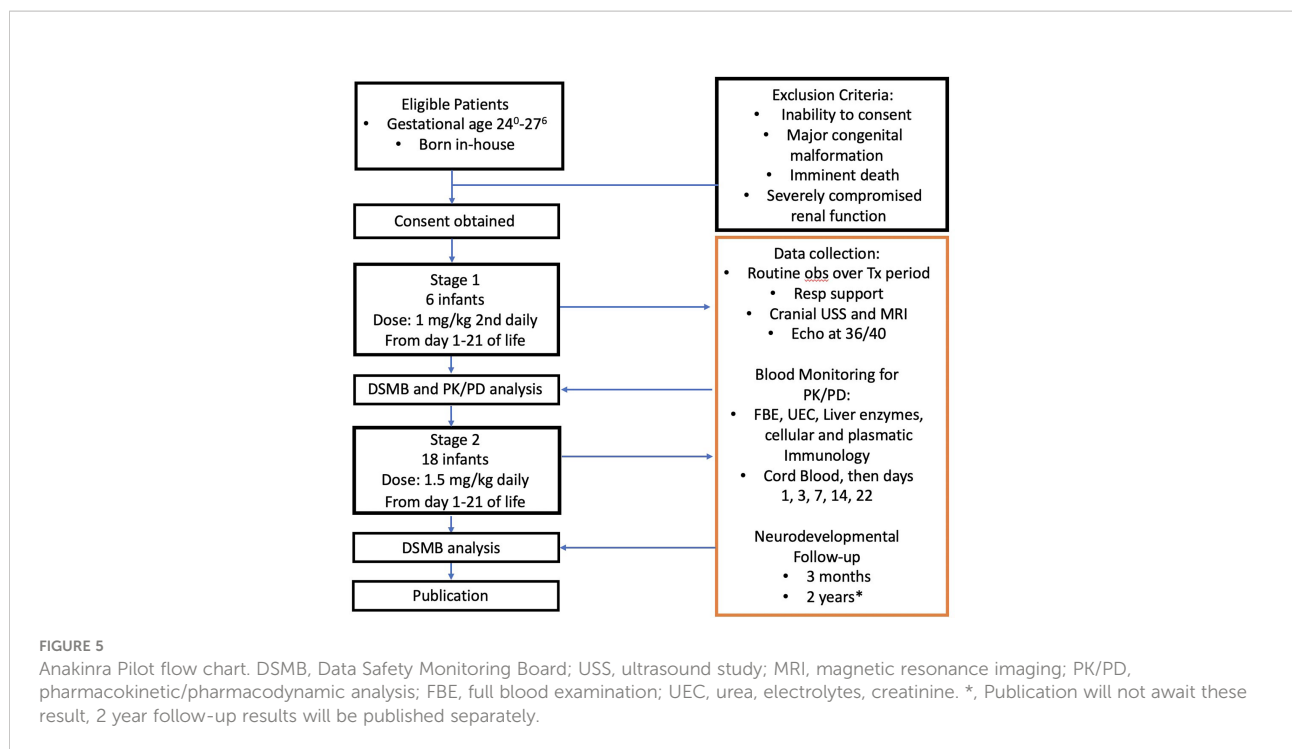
Eligible Patients
• Gestational age $24^0$-$27^6$
• Born in-house

Exclusion Criteria:
• Inability to consent
• Major congenital malformation
• Imminent death
• Severely compromised renal function

Consent obtained

Stage 1
6 infants
Dose: 1 mg/kg 2nd daily
From day 1-21 of life

Data collection:
• Routine obs over Tx period
• Resp support
• Cranial USS and MRI
• Echo at 36/40

Blood Monitoring for PK/PD:
• FBE, UEC, Liver enzymes, cellular and plasmatic Immunology
• Cord Blood, then days 1, 3, 7, 14, 22

Neurodevelopmental Follow-up
• 3 months
• 2 years*

DSMB and PK/PD analysis

Stage 2
18 infants
Dose: 1.5 mg/kg daily
From day 1-21 of life

DSMB analysis

Publication

FIGURE 5
Anakinra Pilot flow chart. DSMB, Data Safety Monitoring Board; USS, ultrasound study; MRI, magnetic resonance imaging; PK/PD, pharmacokinetic/pharmacodynamic analysis; FBE, full blood examination; UEC, urea, electrolytes, creatinine. *, Publication will not await these result, 2 year follow-up results will be published separately.